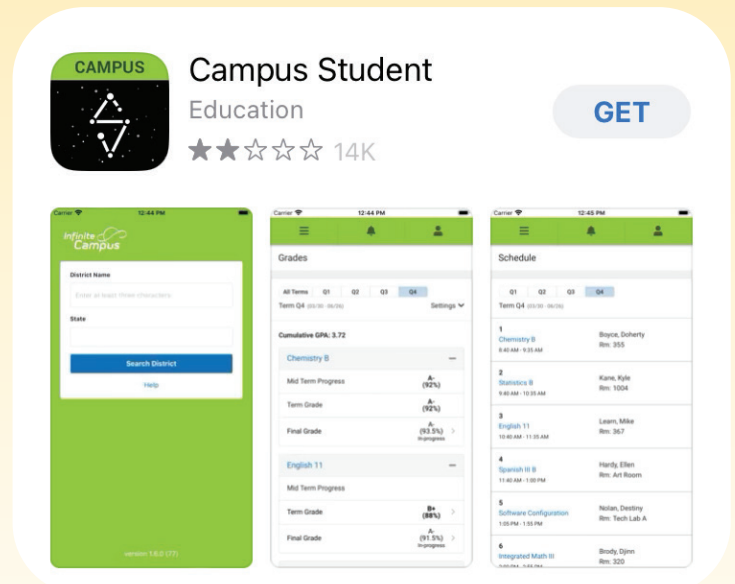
CAMPUS

Campus Student
Education
14K

GET

Carrier 12:44 PM
Infinite Campus
District Name
Enter at least three characters
State
Search District
Help
version 1.6.0 (77)

Carrier 12:44 PM
Grades
All Terms Q1 Q2 Q3 Q4
Term Q4 (05/30 - 06/26) Settings
Cumulative GPA: 3.72
Chemistry B
Mid Term Progress A- (92%)
Term Grade A- (92%)
Final Grade A- (93.5%) In-progress
English 11
Mid Term Progress
Term Grade B+ (88%)
Final Grade A- (91.5%) In-progress

Carrier 12:45 PM
Schedule
Q1 Q2 Q3 Q4
Term Q4 (05/30 - 06/26)
1
Chemistry B
8:40 AM - 9:35 AM
Boyce, Doherty
Rm: 355
2
Statistics B
9:40 AM - 10:35 AM
Kane, Kyle
Rm: 1004
3
English 11
10:40 AM - 11:35 AM
Learn, Mike
Rm: 367
4
Spanish III B
11:40 AM - 1:00 PM
Hardy, Ellen
Rm: Art Room
5
Software Configuration
1:05 PM - 1:55 PM
Nolan, Destiny
Rm: Tech Lab A
6
Integrated Math III
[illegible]
Brody, Djinn
Rm: 320